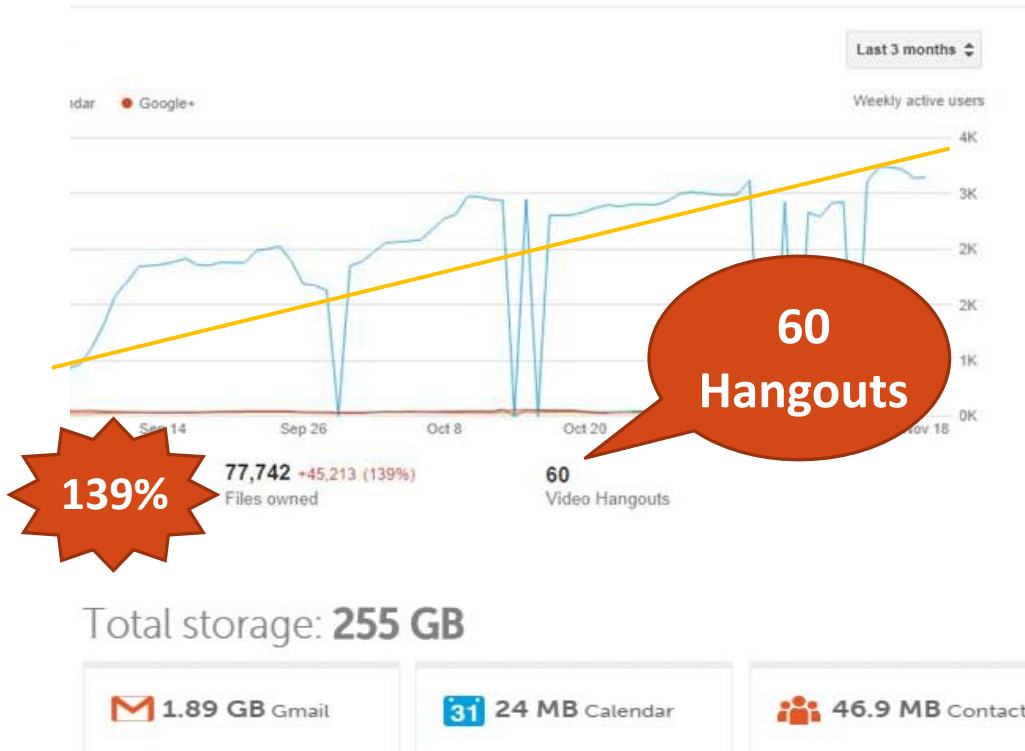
Last 3 months

dar Google+

Weekly active users

4K
3K
2K
2K
1K
0K

Sep 14 Sep 26 Oct 8 Oct 20 Nov 18

60 Hangouts

139%

77,742 +45,213 (139%)
Files owned

60
Video Hangouts

Total storage: 255 GB

1.89 GB Gmail

31 24 MB Calendar

46.9 MB Contact